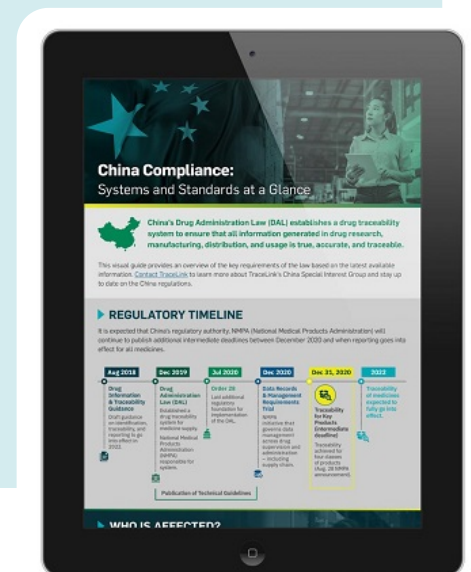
China Compliance:
Systems and Standards at a Glance

China's Drug Administration Law (DAL) establishes a drug traceability system to ensure that all information generated in drug research, manufacturing, distribution, and usage is true, accurate, and traceable.

This visual guide provides an overview of the key requirements of the law based on the latest available information. Contact TraceLink to learn more about TraceLink's China Special Interest Group and stay up to date on the China regulations.

REGULATORY TIMELINE

It is expected that China's regulatory authority, NMPA (National Medical Products Administration) will continue to publish additional intermediate deadlines between December 2020 and when reporting goes into effect for all medicines.

Aug 2018
Drug Information & Traceability Guidance
Draft guidance on identification, traceability, and reporting to go into effect in 2022.

Dec 2019
Drug Administration Law (DAL)
Established a drug traceability system for medicine supply.
National Medical Products Administration (NMPA) responsible for system.

Jul 2020
Order 28
Laid additional regulatory foundation for implementation of the DAL.

Dec 2020
Data Records & Management Requirements Trial
Agency initiative that governs data management across drug supervision and administration – including supply chain.

Dec 31, 2020
Traceability for Key Products (intermediate deadline)
Traceability achieved for four classes of products (Aug. 20 NMPA announcement).

2022
Traceability of medicines expected to fully go into effect.

Publication of Technical Guidelines

WHO IS AFFECTED?